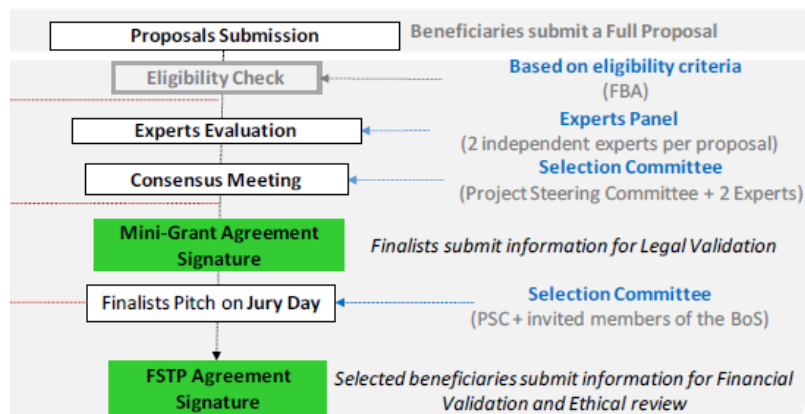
Proposals Submission

Beneficiaries submit a Full Proposal

Eligibility Check

Based on eligibility criteria
(FBA)

Experts Evaluation

Experts Panel
(2 independent experts per proposal)

Consensus Meeting

Selection Committee
(Project Steering Committee + 2 Experts)

Mini-Grant Agreement Signature

Finalists submit information for Legal Validation

Finalists Pitch on Jury Day

Selection Committee
(PSC + invited members of the BoS)

FSTP Agreement Signature

Selected beneficiaries submit information for Financial Validation and Ethical review